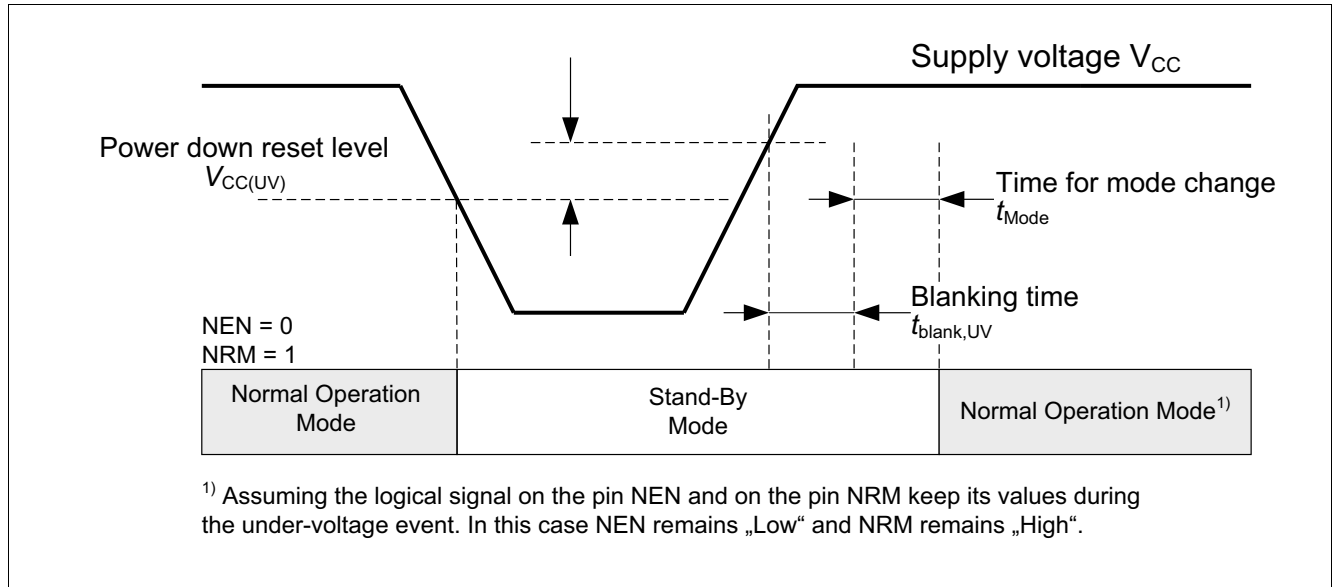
Supply voltage $V_{CC}$

Power down reset level
$V_{CC(UV)}$

Time for mode change
$t_{Mode}$

Blanking time
$t_{blank,UV}$

NEN = 0
NRM = 1

| Normal Operation Mode | Stand-By Mode | Normal Operation Mode$^{1)}$ |
|---|---|---|

$^{1)}$ Assuming the logical signal on the pin NEN and on the pin NRM keep its values during the under-voltage event. In this case NEN remains „Low“ and NRM remains „High“.